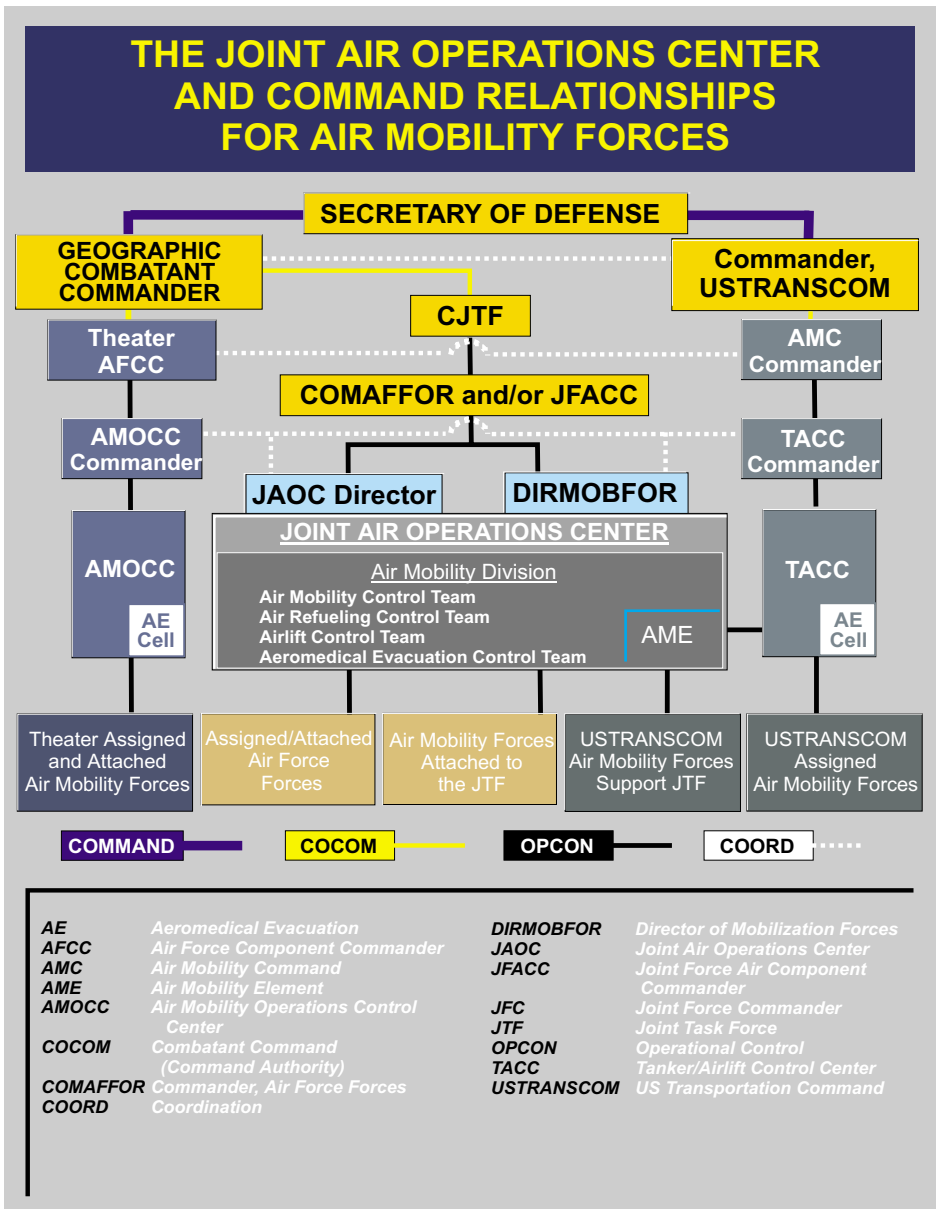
THE JOINT AIR OPERATIONS CENTER AND COMMAND RELATIONSHIPS FOR AIR MOBILITY FORCES

SECRETARY OF DEFENSE

GEOGRAPHIC COMBATANT COMMANDER

Commander, USTRANSCOM

CJTF

Theater AFCC

AMC Commander

COMAFFOR and/or JFACC

AMOCC Commander

TACC Commander

JAOC Director

DIRMOBFOR

JOINT AIR OPERATIONS CENTER

Air Mobility Division
Air Mobility Control Team
Air Refueling Control Team
Airlift Control Team
Aeromedical Evacuation Control Team

AME

AMOCC

AE Cell

TACC

AE Cell

Theater Assigned and Attached Air Mobility Forces

Assigned/Attached Air Force Forces

Air Mobility Forces Attached to the JTF

USTRANSCOM Air Mobility Forces Support JTF

USTRANSCOM Assigned Air Mobility Forces

COMMAND
COCOM
OPCON
COORD

AE Aeromedical Evacuation
AFCC Air Force Component Commander
AMC Air Mobility Command
AME Air Mobility Element
AMOCC Air Mobility Operations Control Center
COCOM Combatant Command (Command Authority)
COMAFFOR Commander, Air Force Forces
COORD Coordination

DIRMOBFOR Director of Mobilization Forces
JAOC Joint Air Operations Center
JFACC Joint Force Air Component Commander
JFC Joint Force Commander
JTF Joint Task Force
OPCON Operational Control
TACC Tanker/Airlift Control Center
USTRANSCOM US Transportation Command